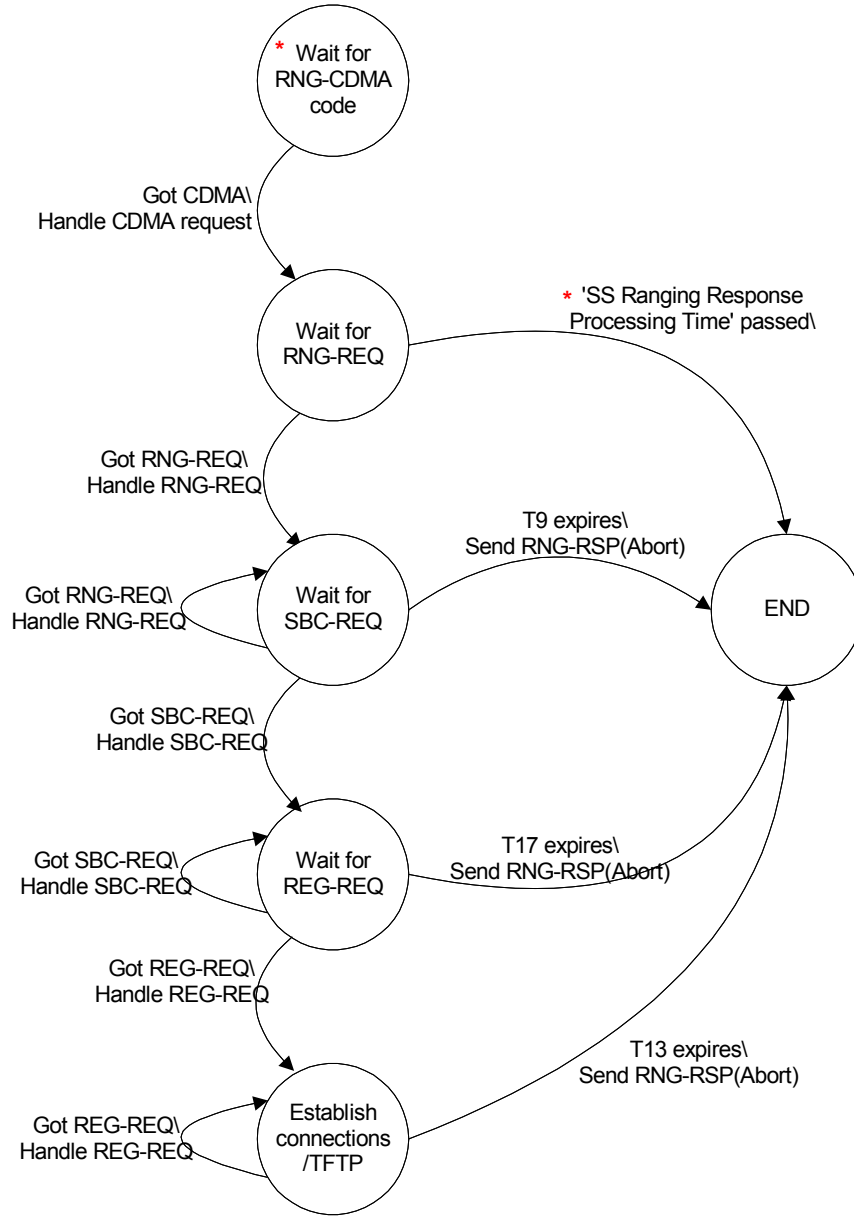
* Wait for RNG-CDMA code

Got CDMA\
Handle CDMA request

Wait for RNG-REQ

* 'SS Ranging Response Processing Time' passed\

Got RNG-REQ\
Handle RNG-REQ

T9 expires\
Send RNG-RSP(Abort)

Got RNG-REQ\
Handle RNG-REQ

Wait for SBC-REQ

END

Got SBC-REQ\
Handle SBC-REQ

Got SBC-REQ\
Handle SBC-REQ

Wait for REG-REQ

T17 expires\
Send RNG-RSP(Abort)

Got REG-REQ\
Handle REG-REQ

T13 expires\
Send RNG-RSP(Abort)

Got REG-REQ\
Handle REG-REQ

Establish connections /TFTP